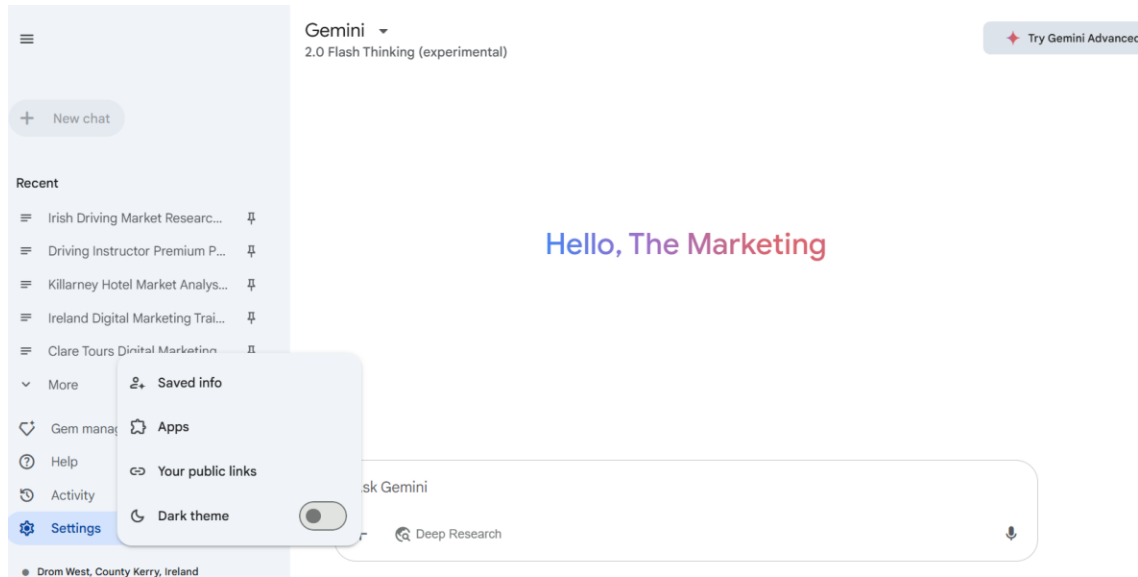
Gemini
2.0 Flash Thinking (experimental)

Try Gemini Advanced

New chat

Recent

Irish Driving Market Researc...

Driving Instructor Premium P...

Killarney Hotel Market Analys...

Ireland Digital Marketing Trai...

Clare Tours Digital Marketing

More

Gem manag

Help

Activity

Settings

Saved info

Apps

Your public links

Dark theme

Hello, The Marketing

sk Gemini

Deep Research

Drom West, County Kerry, Ireland